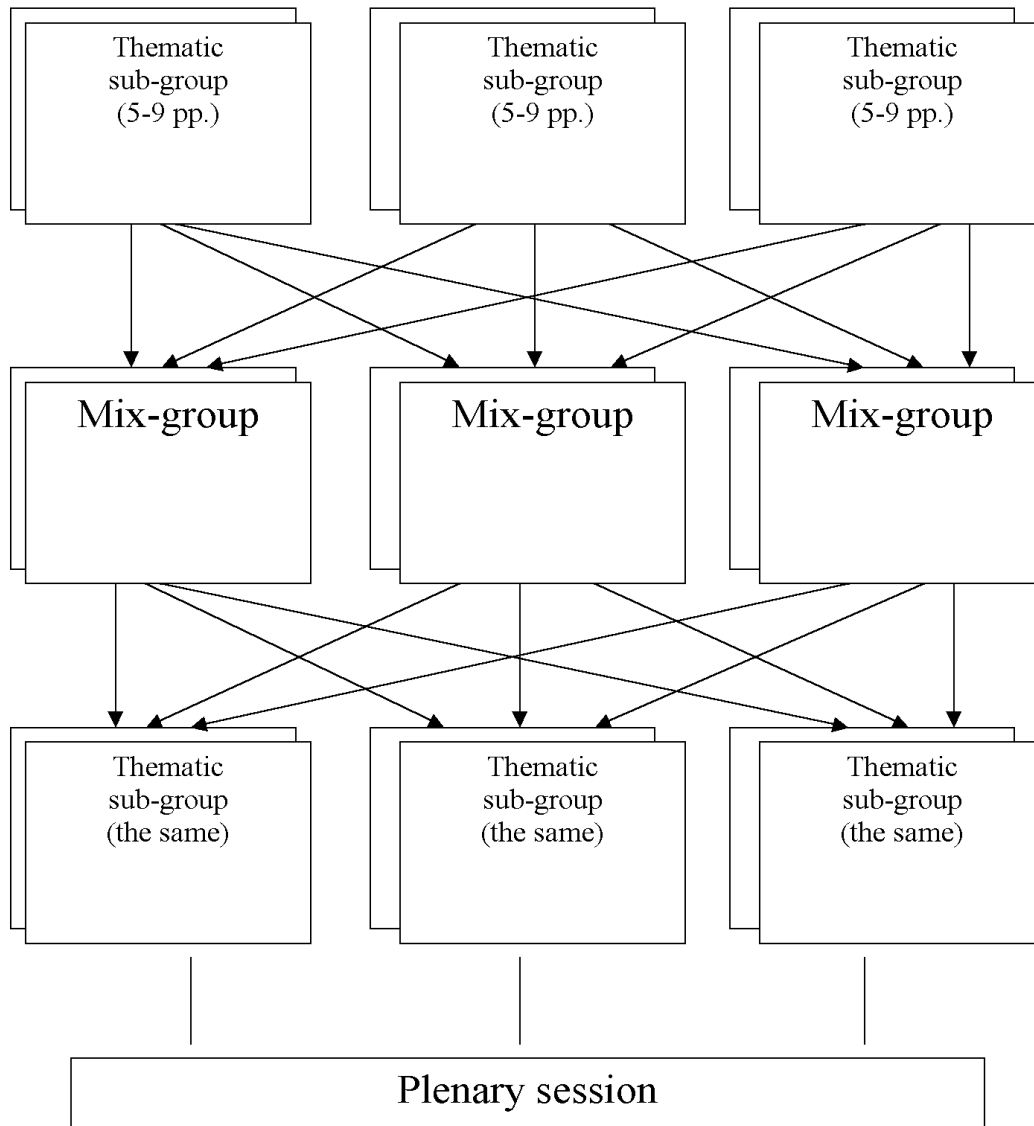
Thematic sub-group (5-9 pp.)

Thematic sub-group (5-9 pp.)

Thematic sub-group (5-9 pp.)

Mix-group

Mix-group

Mix-group

Thematic sub-group (the same)

Thematic sub-group (the same)

Thematic sub-group (the same)

Plenary session